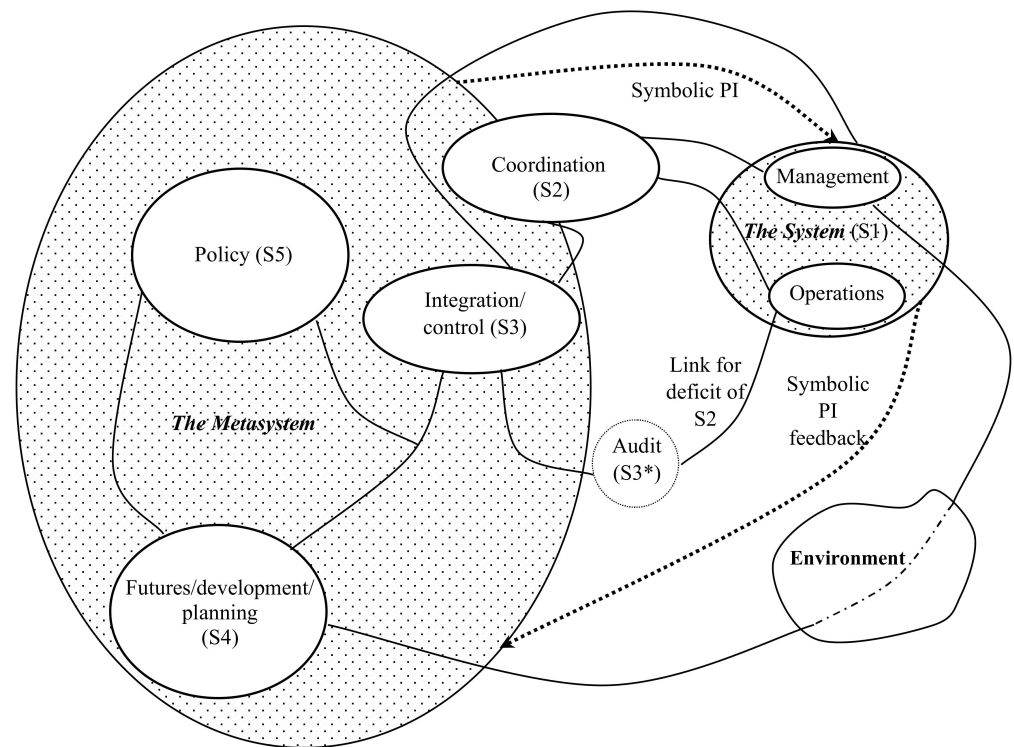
Symbolic PI

Coordination (S2)

Management

The System (S1)

Policy (S5)

Integration/ control (S3)

Operations

Link for deficit of S2

Symbolic PI feedback

The Metasystem

Audit (S3*)

Environment

Futures/development/ planning (S4)